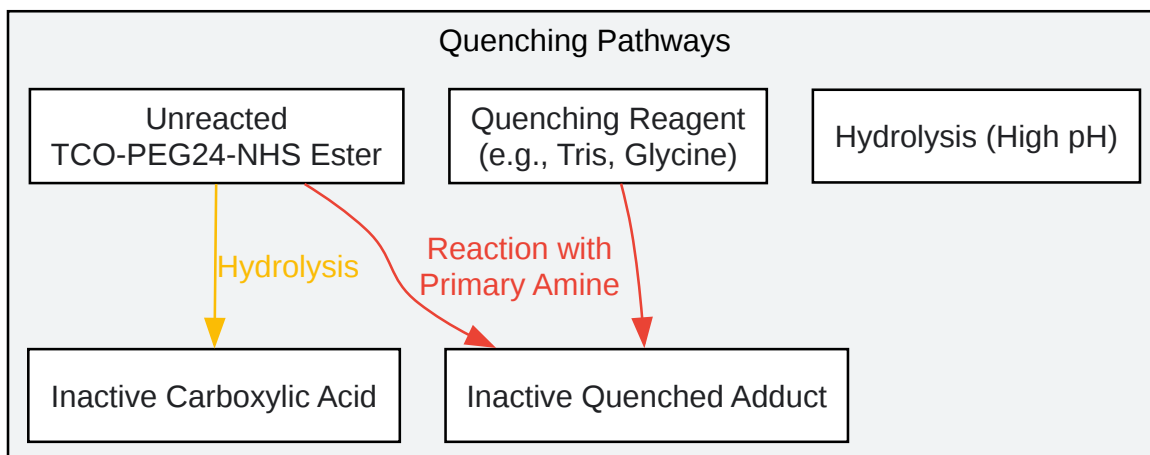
Quenching Pathways

Unreacted TCO-PEG24-NHS Ester

Quenching Reagent (e.g., Tris, Glycine)

Hydrolysis (High pH)

Hydrolysis

Reaction with Primary Amine

Inactive Carboxylic Acid

Inactive Quenched Adduct